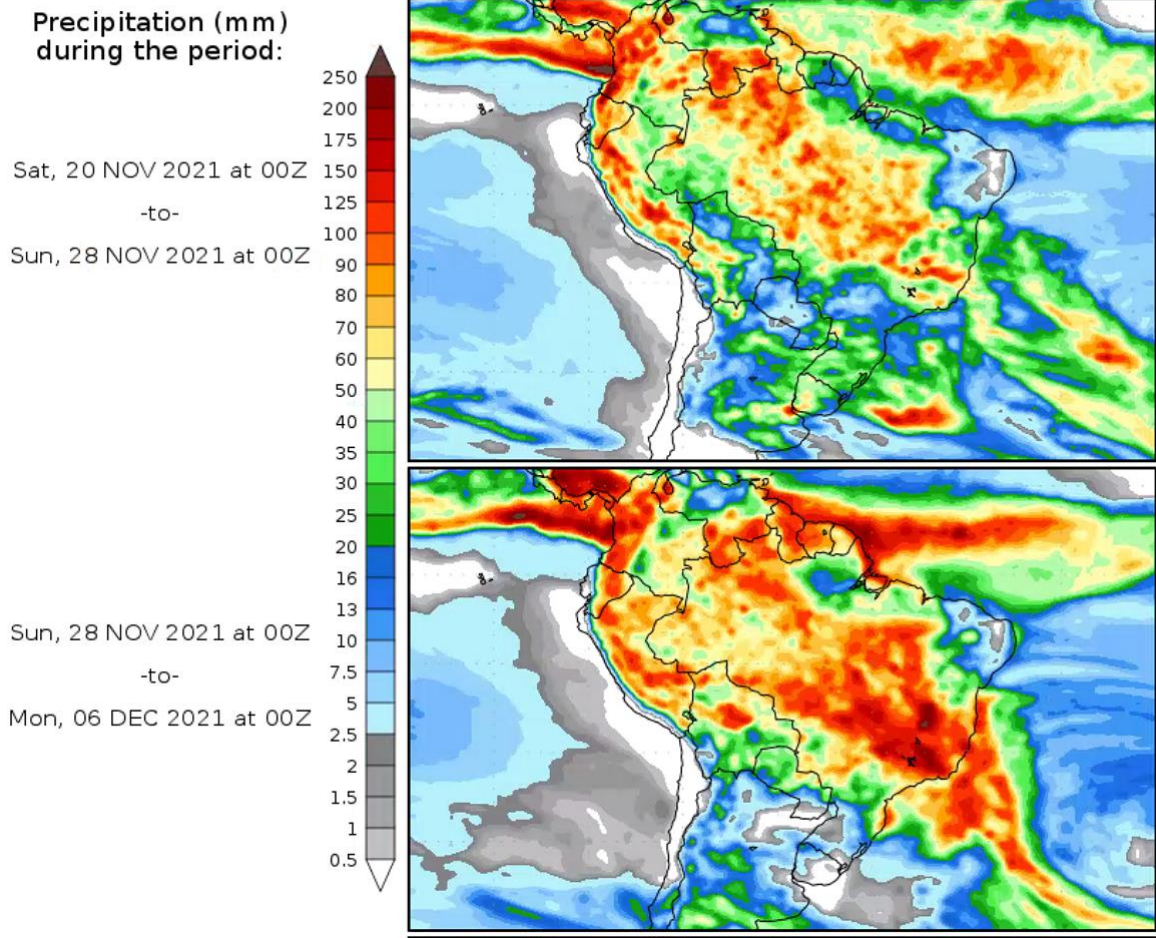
Precipitation (mm) during the period:

Sat, 20 NOV 2021 at 00Z
-to-
Sun, 28 NOV 2021 at 00Z

Sun, 28 NOV 2021 at 00Z
-to-
Mon, 06 DEC 2021 at 00Z

250
200
175
150
125
100
90
80
70
60
50
40
35
30
25
20
16
13
10
7.5
5
2.5
2
1.5
1
0.5